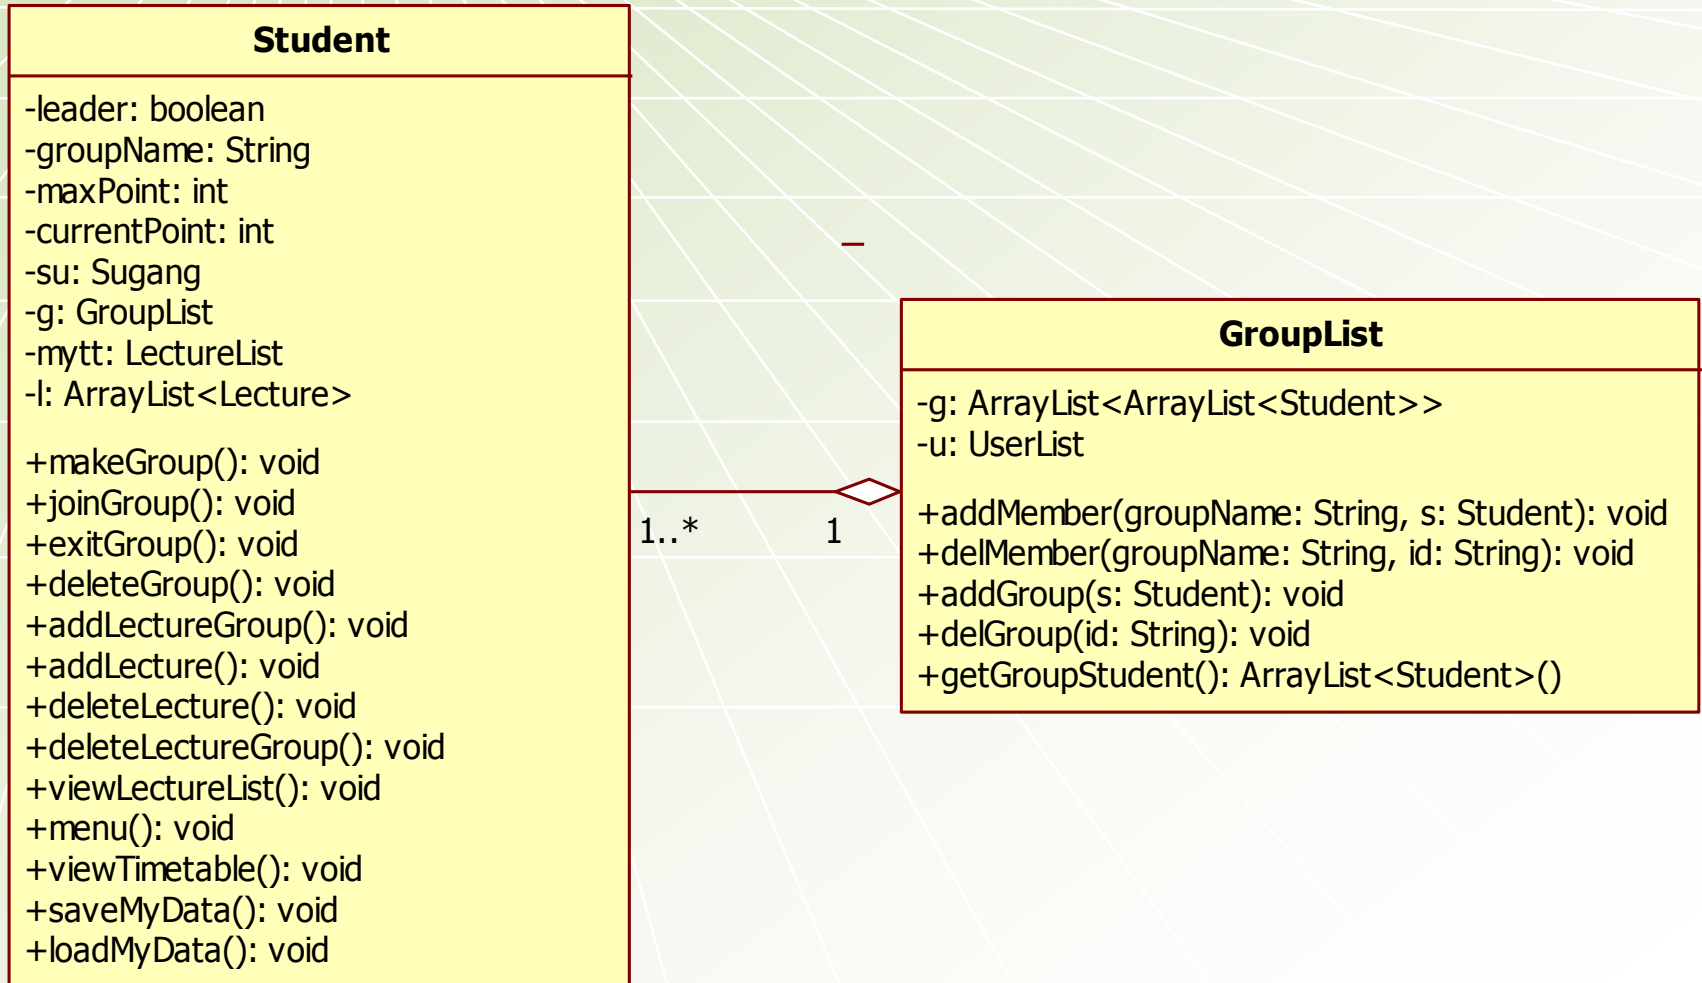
Student

-leader: boolean
-groupName: String
-maxPoint: int
-currentPoint: int
-su: Sugang
-g: GroupList
-mytt: LectureList
-l: ArrayList<Lecture>

+makeGroup(): void
+joinGroup(): void
+exitGroup(): void
+deleteGroup(): void
+addLectureGroup(): void
+addLecture(): void
+deleteLecture(): void
+deleteLectureGroup(): void
+viewLectureList(): void
+menu(): void
+viewTimetable(): void
+saveMyData(): void
+loadMyData(): void

1..*

1

GroupList

-g: ArrayList<ArrayList<Student>>
-u: UserList

+addMember(groupName: String, s: Student): void
+delMember(groupName: String, id: String): void
+addGroup(s: Student): void
+delGroup(id: String): void
+getGroupStudent(): ArrayList<Student>()